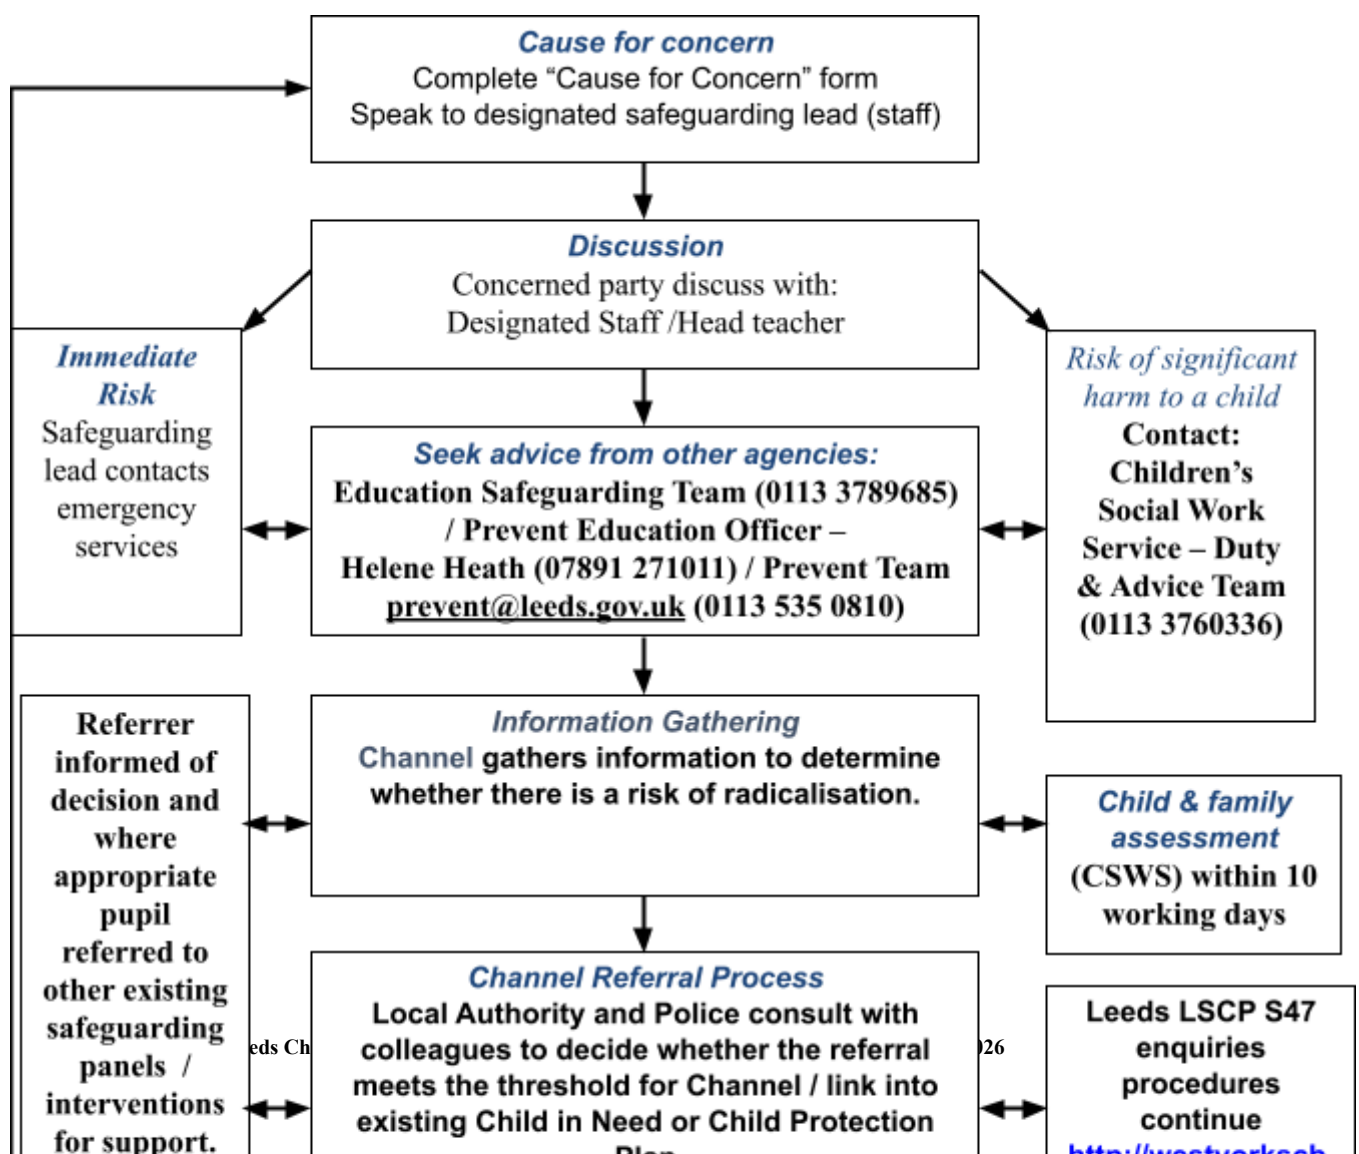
Cause for concern
Complete “Cause for Concern” form
Speak to designated safeguarding lead (staff)

Discussion
Concerned party discuss with:
Designated Staff /Head teacher

Immediate Risk
Safeguarding lead contacts emergency services

Seek advice from other agencies:
Education Safeguarding Team (0113 3789685) / Prevent Education Officer – Helene Heath (07891 271011) / Prevent Team prevent@leeds.gov.uk (0113 535 0810)

Risk of significant harm to a child
Contact: Children’s Social Work Service – Duty & Advice Team (0113 3760336)

Referrer informed of decision and where appropriate pupil referred to other existing safeguarding panels / interventions for support.

Information Gathering
Channel gathers information to determine whether there is a risk of radicalisation.

Child & family assessment
(CSWS) within 10 working days

Channel Referral Process
Local Authority and Police consult with colleagues to decide whether the referral meets the threshold for Channel / link into existing Child in Need or Child Protection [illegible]

eds Ch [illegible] 26

Leeds LSCP S47 enquiries procedures continue
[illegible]